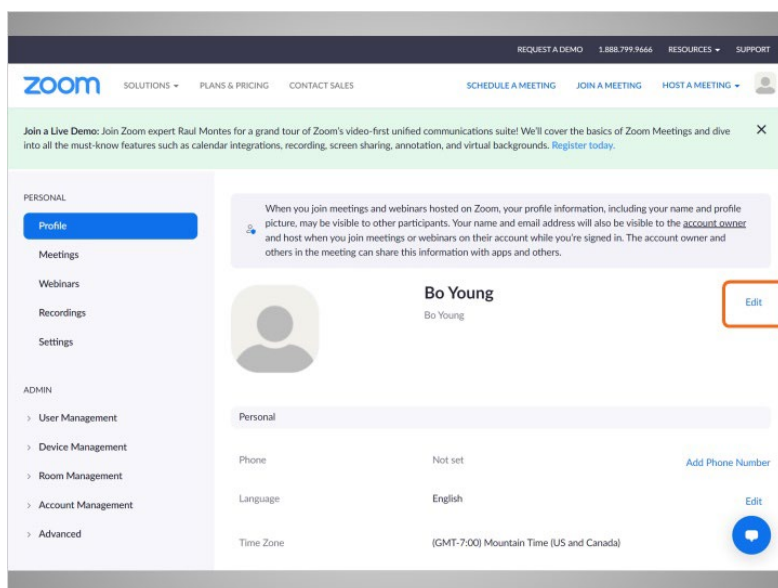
REQUEST A DEMO 1.888.799.9666 RESOURCES ▾ SUPPORT

zoom SOLUTIONS ▾ PLANS & PRICING CONTACT SALES SCHEDULE A MEETING JOIN A MEETING HOST A MEETING ▾

Join a Live Demo: Join Zoom expert Raul Montes for a grand tour of Zoom's video-first unified communications suite! We'll cover the basics of Zoom Meetings and dive into all the must-know features such as calendar integrations, recording, screen sharing, annotation, and virtual backgrounds. Register today. ✕

PERSONAL

Profile

Meetings

Webinars

Recordings

Settings

ADMIN

› User Management

› Device Management

› Room Management

› Account Management

› Advanced

When you join meetings and webinars hosted on Zoom, your profile information, including your name and profile picture, may be visible to other participants. Your name and email address will also be visible to the account owner and host when you join meetings or webinars on their account while you're signed in. The account owner and others in the meeting can share this information with apps and others.

Bo Young

Bo Young

Edit

Personal

| | | |
|---|---|---|
| Phone | Not set | Add Phone Number |
| Language | English | Edit |
| Time Zone | (GMT-7:00) Mountain Time (US and Canada) | |